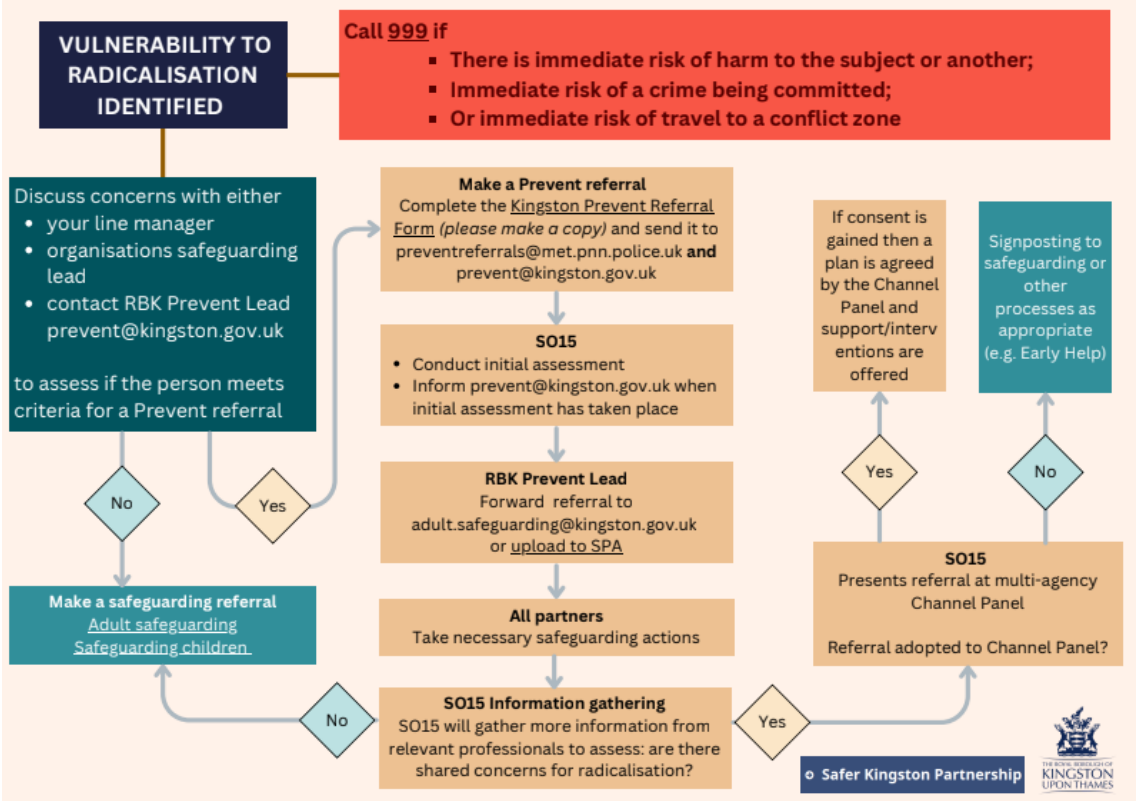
VULNERABILITY TO RADICALISATION IDENTIFIED

Call 999 if
- There is immediate risk of harm to the subject or another;
- Immediate risk of a crime being committed;
- Or immediate risk of travel to a conflict zone

Discuss concerns with either
- your line manager
- organisations safeguarding lead
- contact RBK Prevent Lead prevent@kingston.gov.uk

to assess if the person meets criteria for a Prevent referral

No

Yes

Make a safeguarding referral
Adult safeguarding
Safeguarding children

Make a Prevent referral
Complete the Kingston Prevent Referral Form (please make a copy) and send it to preventreferrals@met.pnn.police.uk and prevent@kingston.gov.uk

SO15
- Conduct initial assessment
- Inform prevent@kingston.gov.uk when initial assessment has taken place

RBK Prevent Lead
Forward referral to adult.safeguarding@kingston.gov.uk or upload to SPA

All partners
Take necessary safeguarding actions

SO15 Information gathering
SO15 will gather more information from relevant professionals to assess: are there shared concerns for radicalisation?

No

Yes

If consent is gained then a plan is agreed by the Channel Panel and support/interventions are offered

Signposting to safeguarding or other processes as appropriate (e.g. Early Help)

Yes

No

SO15
Presents referral at multi-agency Channel Panel

Referral adopted to Channel Panel?

Safer Kingston Partnership

THE ROYAL BOROUGH OF KINGSTON UPON THAMES